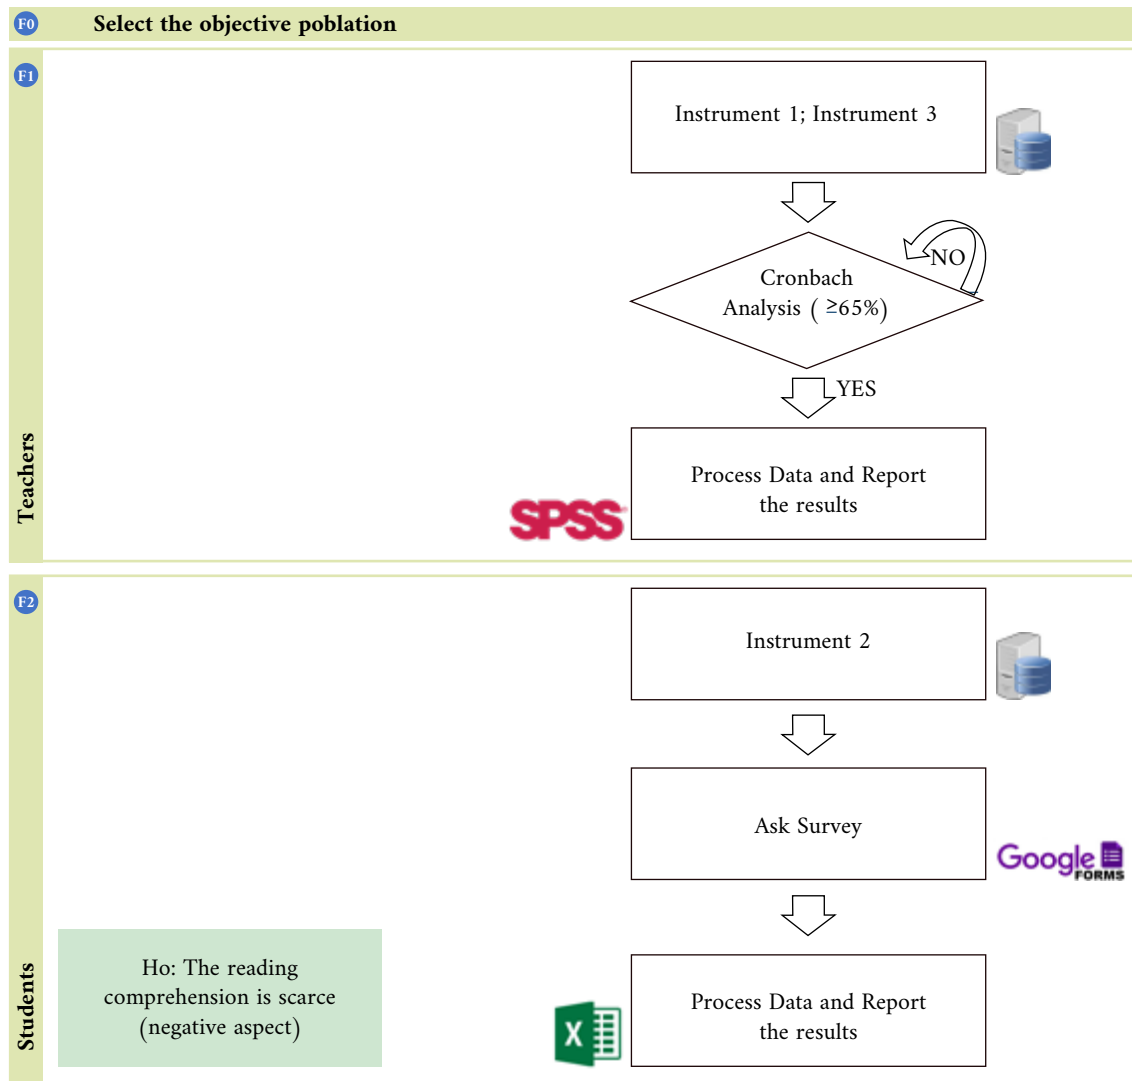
F0 Select the objective poblation

F1

Instrument 1; Instrument 3

Cronbach Analysis ( ≥65%)

NO

YES

Process Data and Report the results

SPSS

Teachers

F2

Instrument 2

Ask Survey

Google FORMS

Ho: The reading comprehension is scarce (negative aspect)

X

Process Data and Report the results

Students